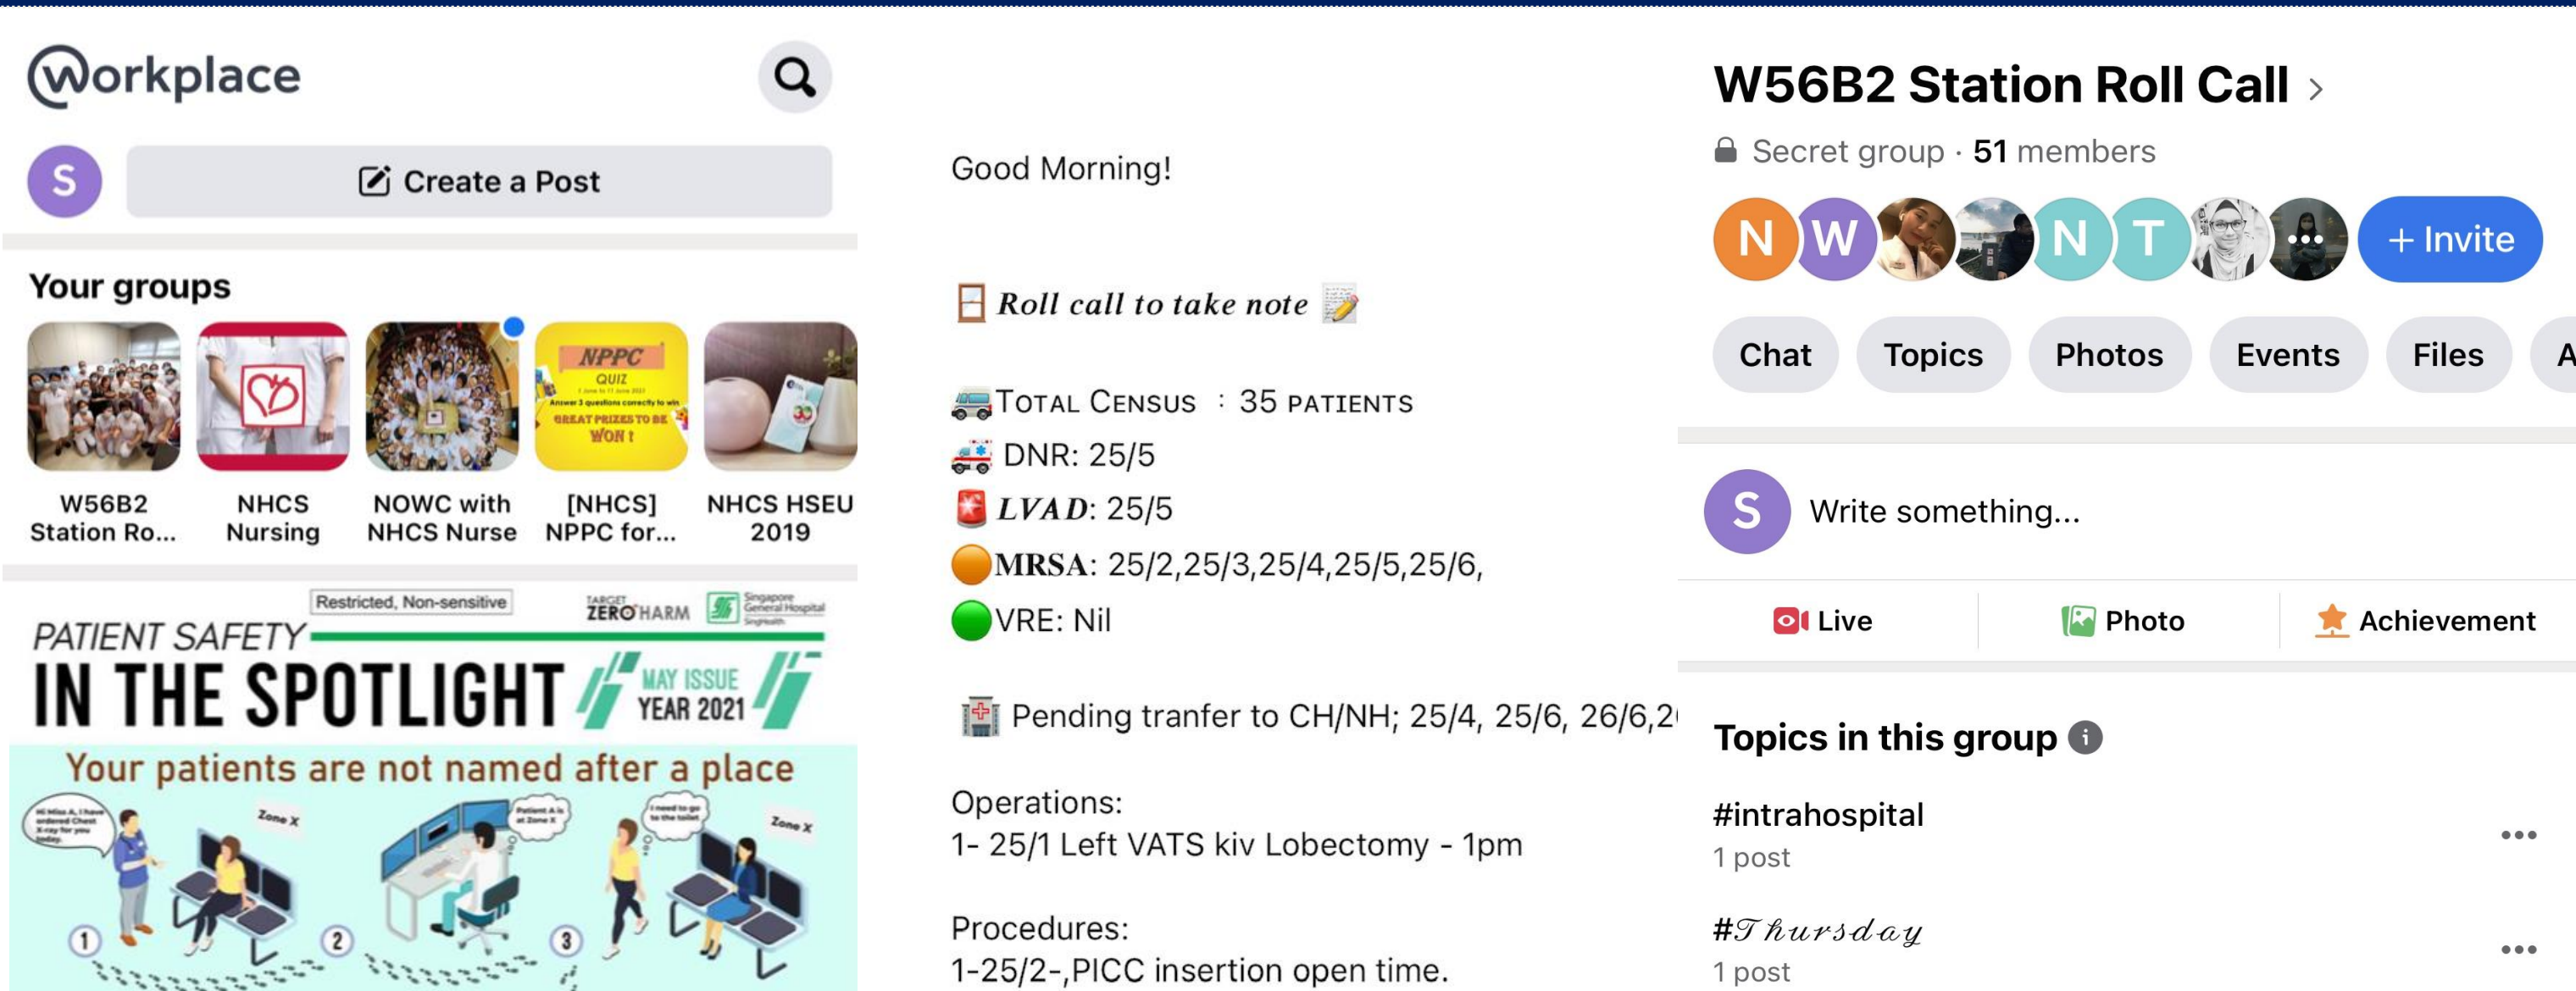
Workplace

S Create a Post

Your groups

W56B2 Station Ro...

NHCS Nursing

NOWC with NHCS Nurse

NPPC QUIZ GREAT PRIZES TO BE WON!

[NHCS] NPPC for...

NHCS HSEU 2019

Restricted, Non-sensitive

TARGET ZERO HARM

Singapore General Hospital SingHealth

PATIENT SAFETY IN THE SPOTLIGHT MAY ISSUE YEAR 2021

Your patients are not named after a place

Zone X

Zone X

1 2 3

Good Morning!

Roll call to take note

Total Census : 35 patients

DNR: 25/5

LVAD: 25/5

MRSA: 25/2,25/3,25/4,25/5,25/6,

VRE: Nil

Pending tranfer to CH/NH; 25/4, 25/6, 26/6,2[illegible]

Operations:
1- 25/1 Left VATS kiv Lobectomy - 1pm

Procedures:
1-25/2-,PICC insertion open time.

W56B2 Station Roll Call >

Secret group · 51 members

N W N T ••• + Invite

Chat Topics Photos Events Files A

S Write something...

Live Photo Achievement

Topics in this group

#intrahospital
1 post

#Thursday
1 post